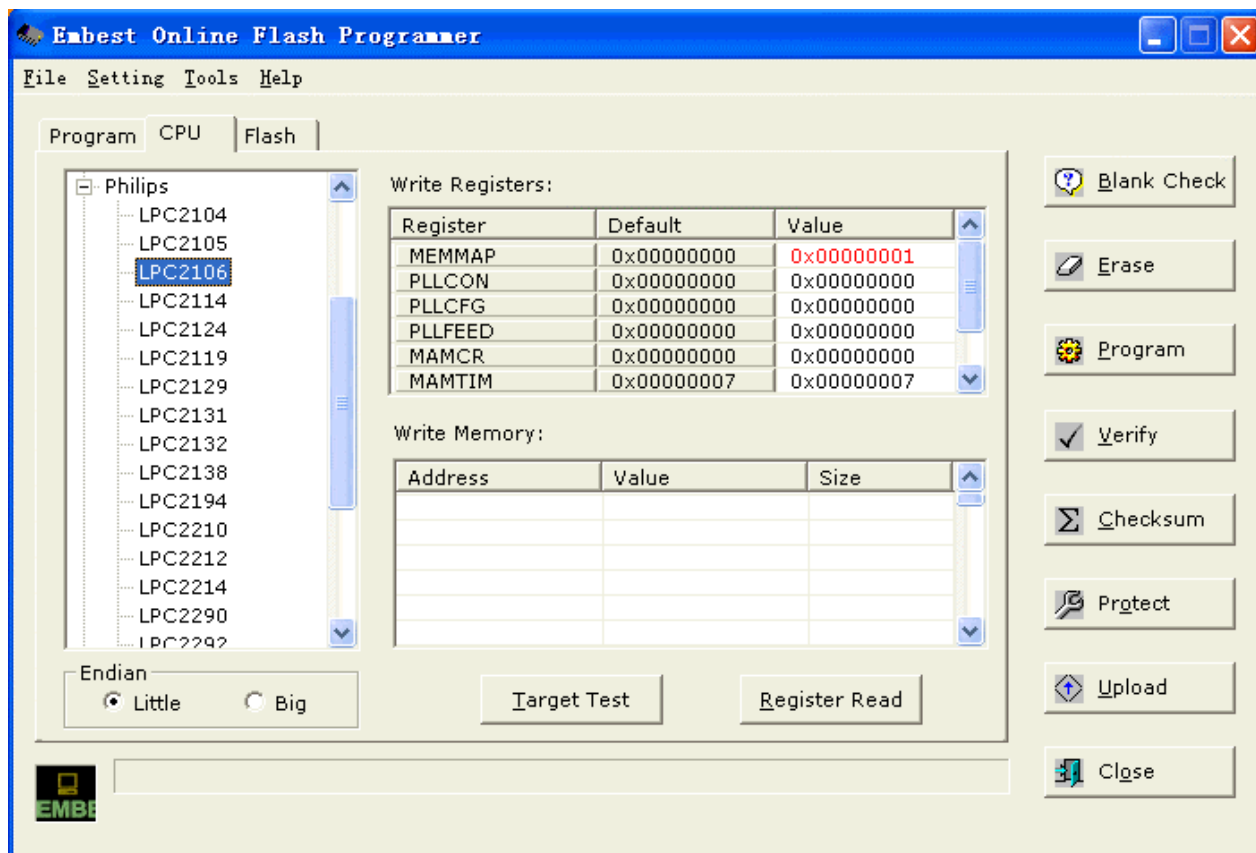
Embest Online Flash Programmer

File Setting Tools Help

Program CPU Flash

Philips
LPC2104
LPC2105
LPC2106
LPC2114
LPC2124
LPC2119
LPC2129
LPC2131
LPC2132
LPC2138
LPC2194
LPC2210
LPC2212
LPC2214
LPC2290
LPC2292

Endian
Little Big

Write Registers:

| Register | Default | Value |
|---|---|---|
| MEMMAP | 0x00000000 | 0x00000001 |
| PLLCON | 0x00000000 | 0x00000000 |
| PLLCFG | 0x00000000 | 0x00000000 |
| PLLFEED | 0x00000000 | 0x00000000 |
| MAMCR | 0x00000000 | 0x00000000 |
| MAMTIM | 0x00000007 | 0x00000007 |

Write Memory:

| Address | Value | Size |
|---|---|---|

Target Test
Register Read

Blank Check
Erase
Program
Verify
Checksum
Protect
Upload
Close

EMBE